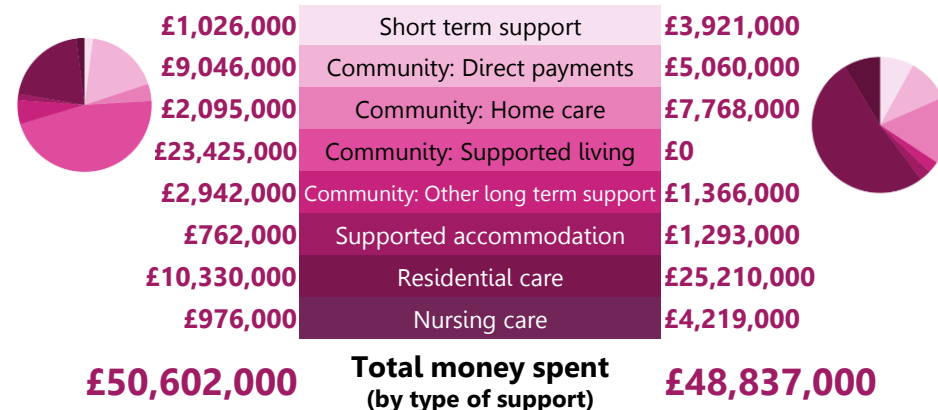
| | | |
|---|---|---|
| £1,026,000 | Short term support | £3,921,000 |
| £9,046,000 | Community: Direct payments | £5,060,000 |
| £2,095,000 | Community: Home care | £7,768,000 |
| £23,425,000 | Community: Supported living | £0 |
| £2,942,000 | Community: Other long term support | £1,366,000 |
| £762,000 | Supported accommodation | £1,293,000 |
| £10,330,000 | Residential care | £25,210,000 |
| £976,000 | Nursing care | £4,219,000 |

£50,602,000 **Total money spent** (by type of support) £48,837,000